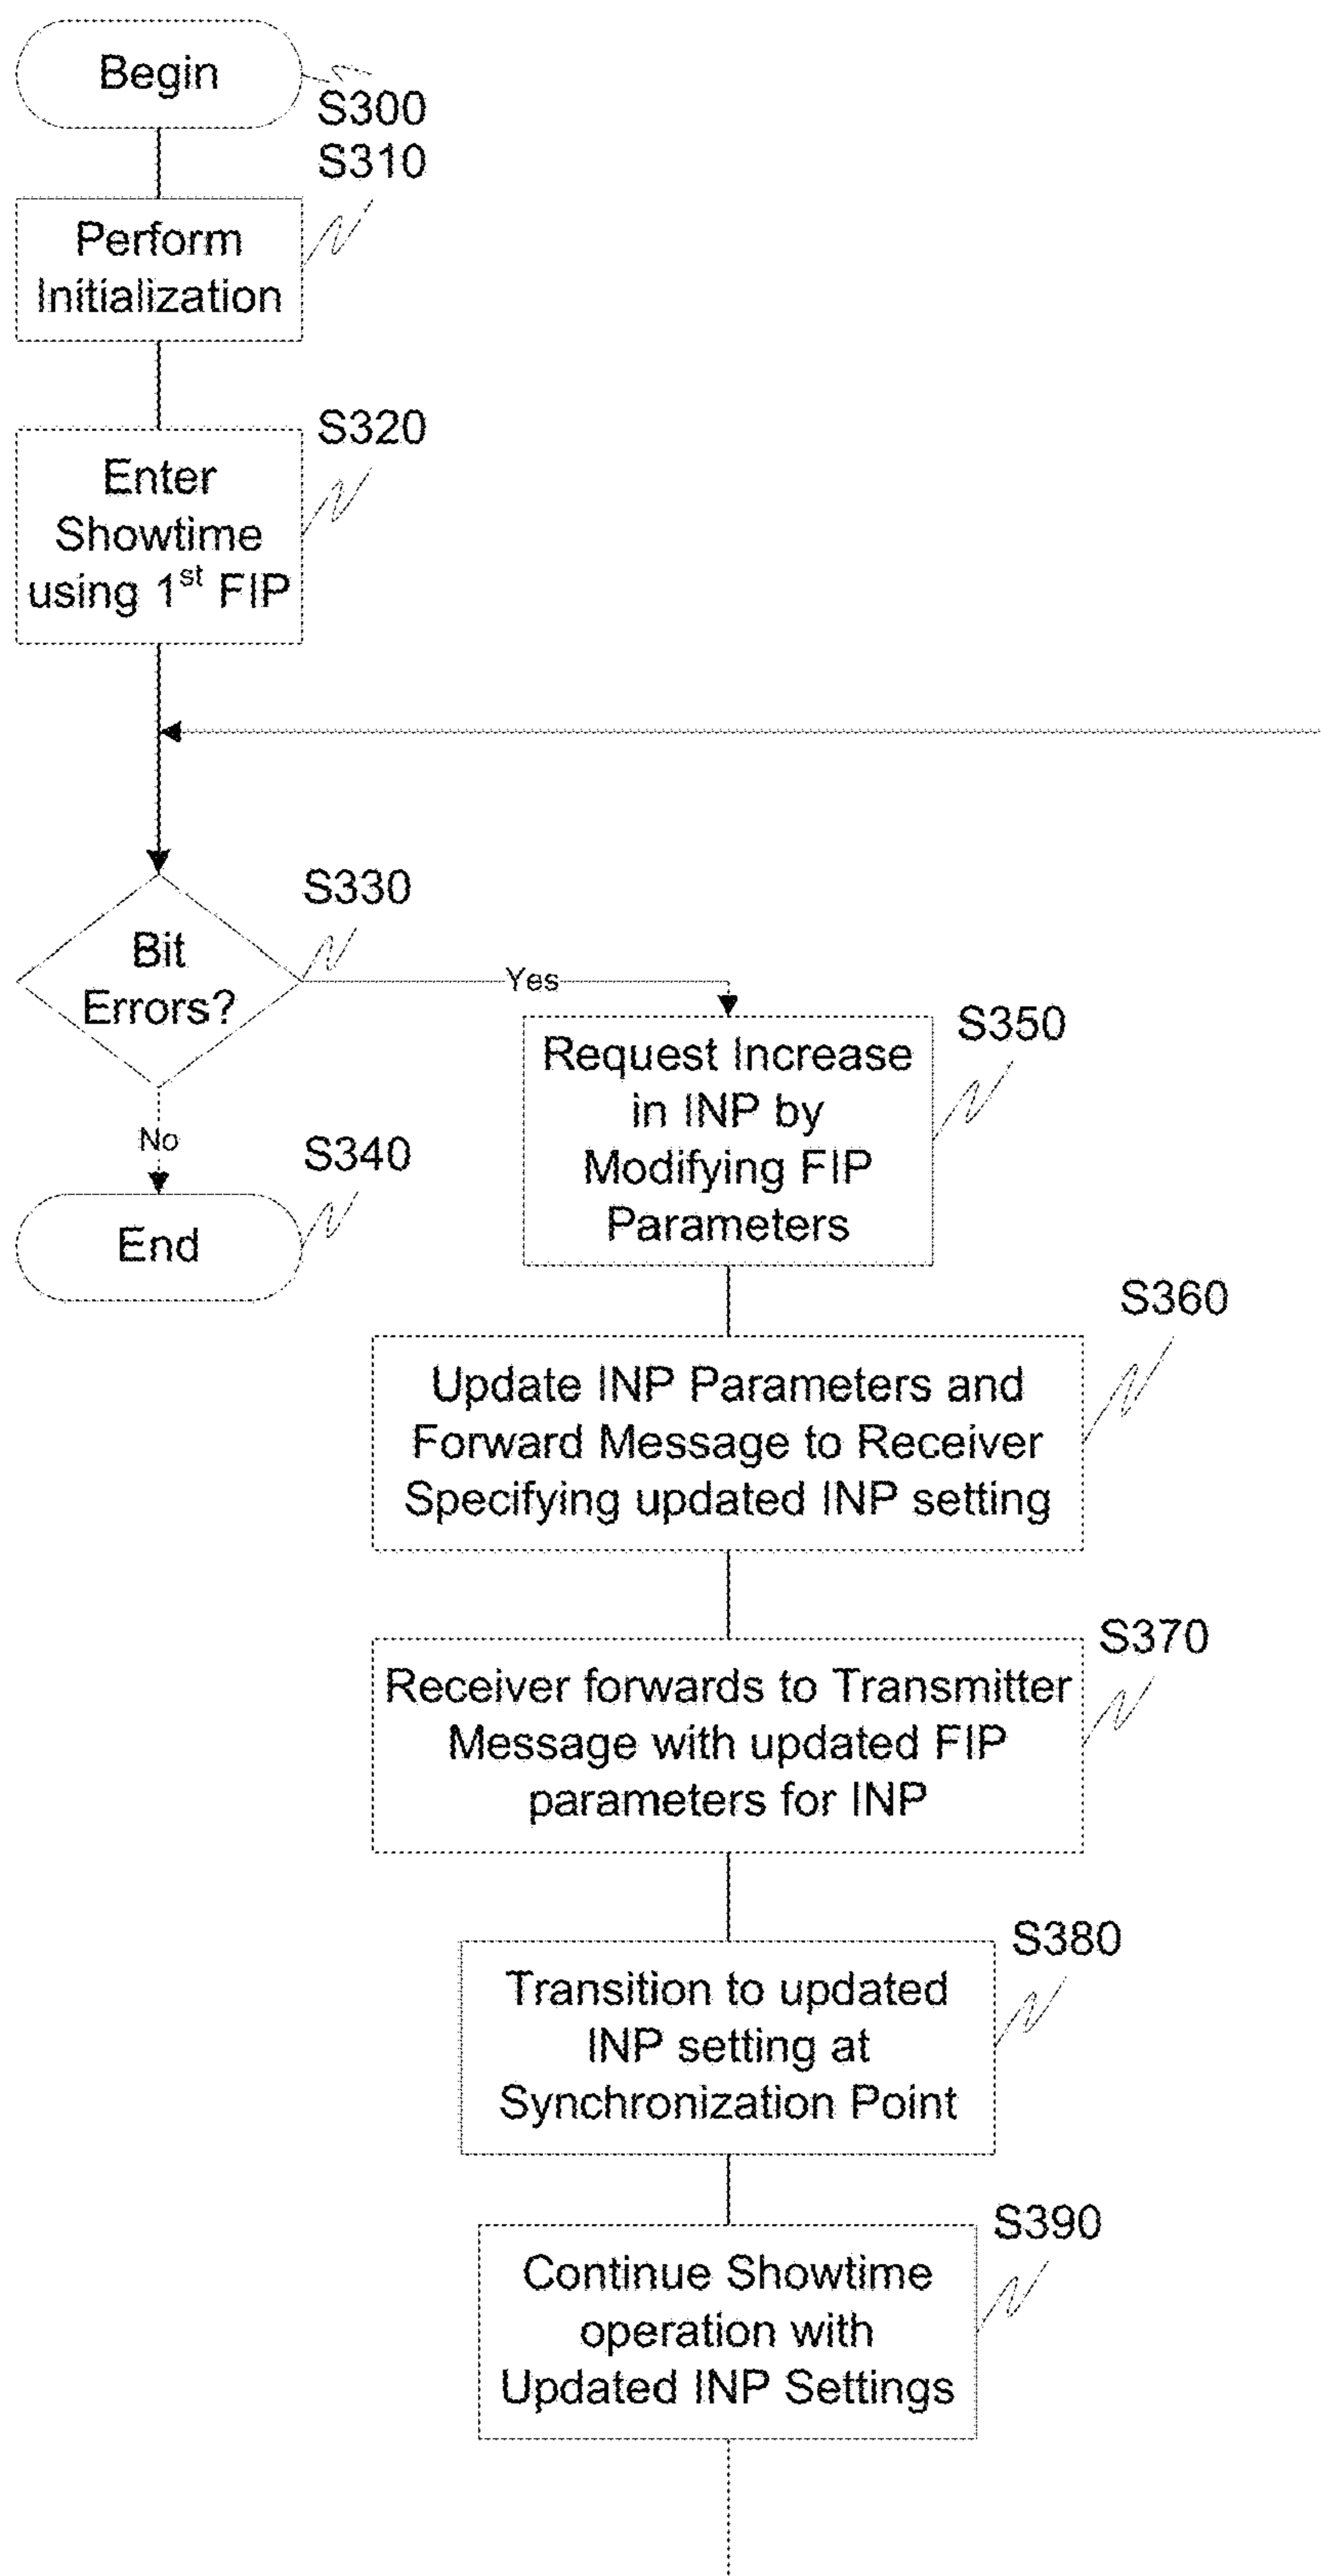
Begin
S300
S310
Perform Initialization
S320
Enter Showtime using $1^{st}$ FIP
S330
Bit Errors?
Yes
No
S340
End
S350
Request Increase in INP by Modifying FIP Parameters
S360
Update INP Parameters and Forward Message to Receiver Specifying updated INP setting
S370
Receiver forwards to Transmitter Message with updated FIP parameters for INP
S380
Transition to updated INP setting at Synchronization Point
S390
Continue Showtime operation with Updated INP Settings